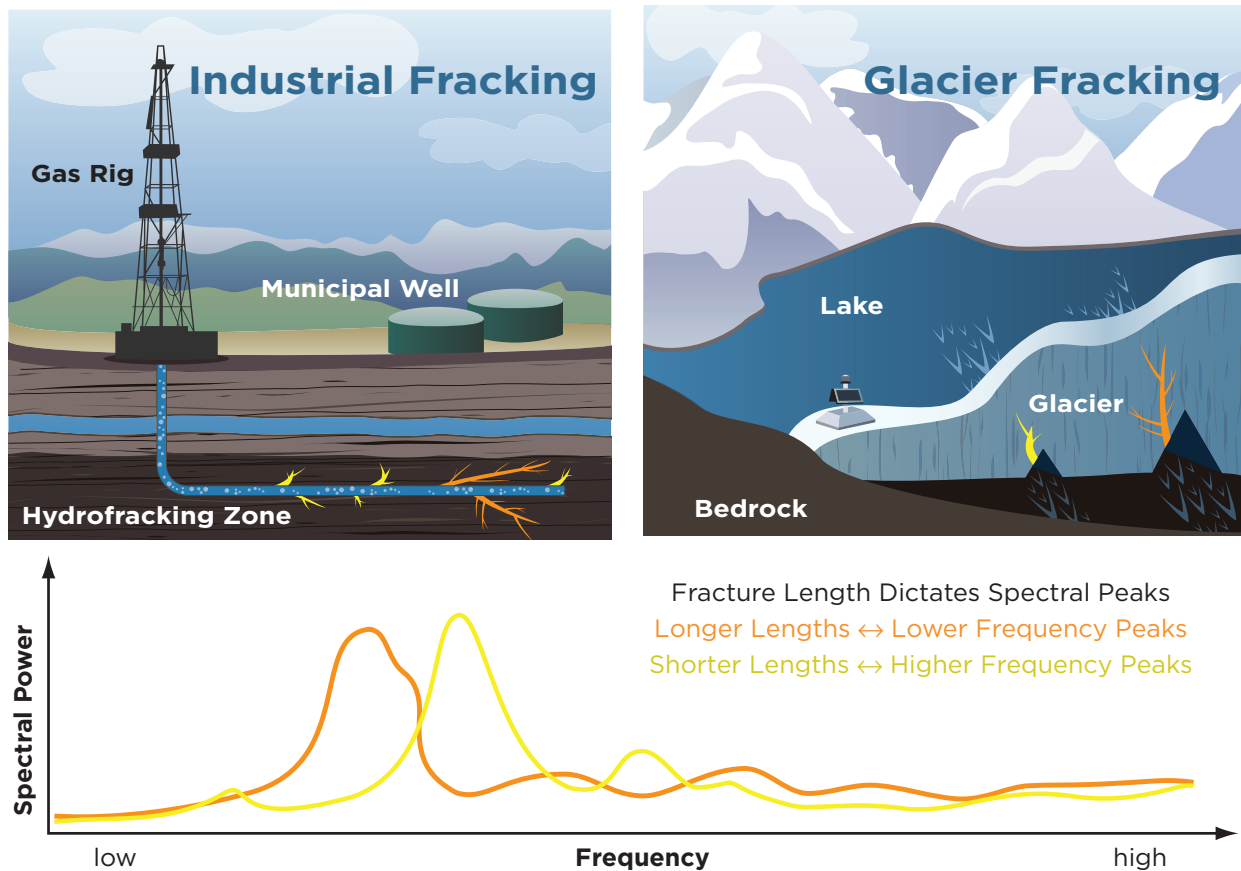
Industrial Fracking

Gas Rig

Municipal Well

Hydrofracking Zone

Glacier Fracking

Lake

Glacier

Bedrock

Fracture Length Dictates Spectral Peaks
Longer Lengths ↔ Lower Frequency Peaks
Shorter Lengths ↔ Higher Frequency Peaks

Spectral Power

low

Frequency

high